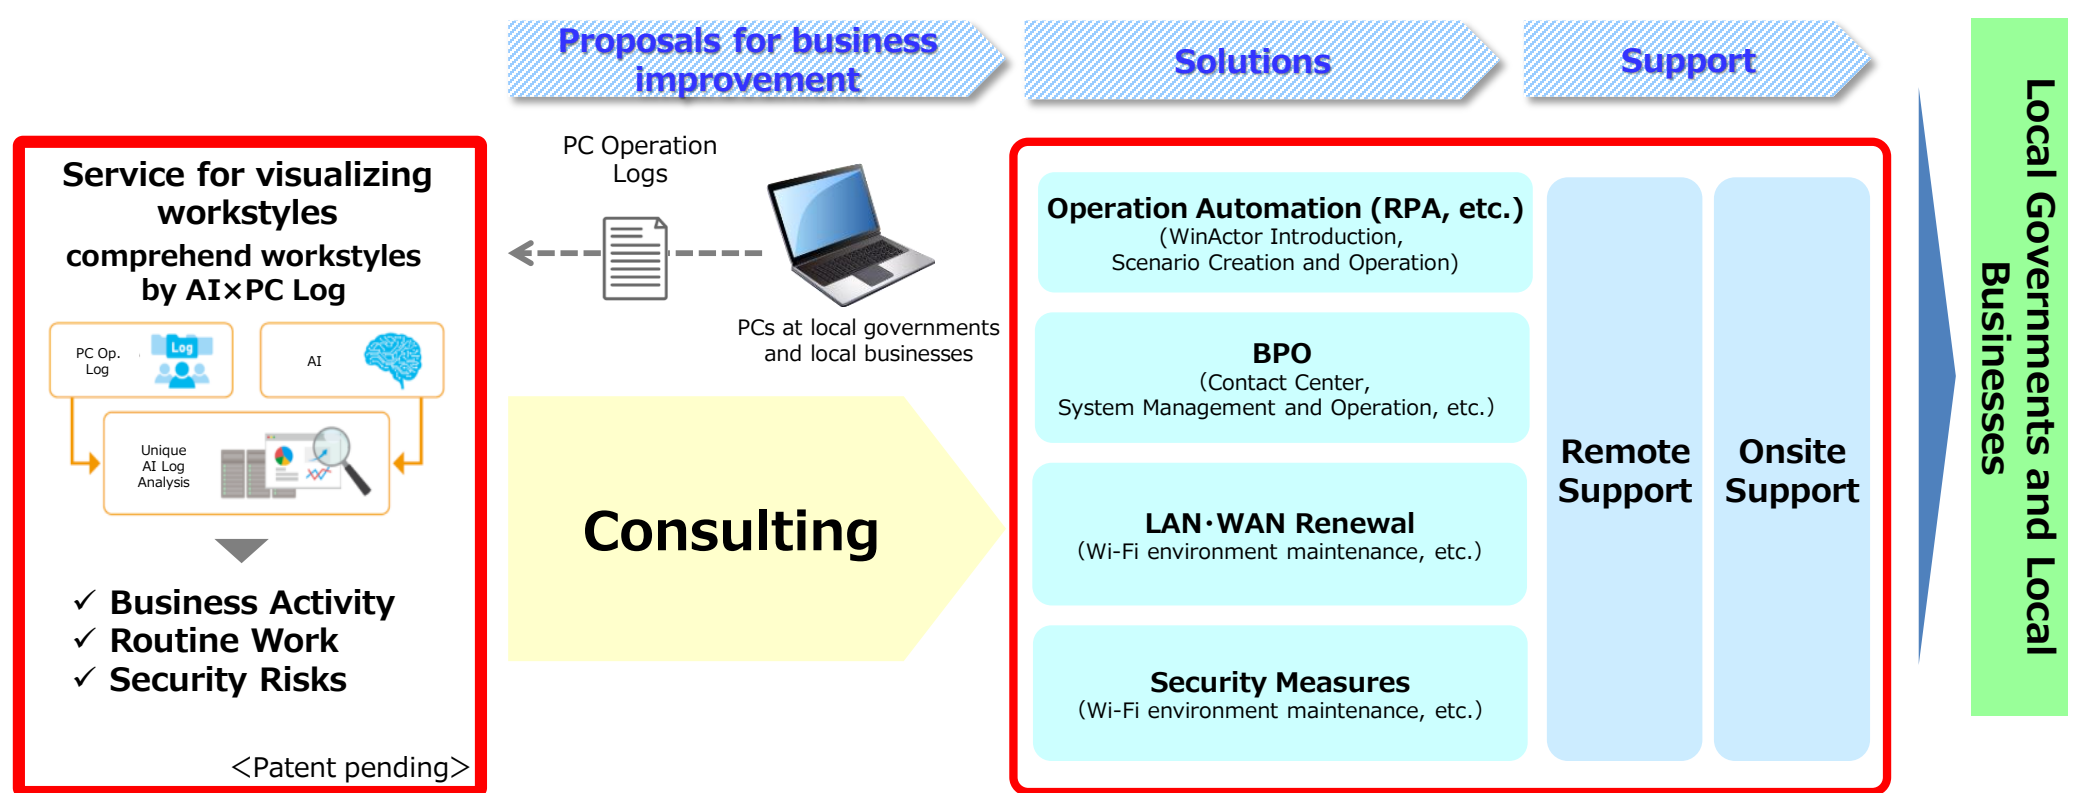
Proposals for business improvement

Solutions

Support

Service for visualizing workstyles

comprehend workstyles by AI×PC Log

PC Op. Log

Log

AI

Unique AI Log Analysis

✓ Business Activity
✓ Routine Work
✓ Security Risks

<Patent pending>

PC Operation Logs

PCs at local governments and local businesses

Consulting

Operation Automation (RPA, etc.)
(WinActor Introduction, Scenario Creation and Operation)

BPO
(Contact Center, System Management and Operation, etc.)

LAN･WAN Renewal
(Wi-Fi environment maintenance, etc.)

Security Measures
(Wi-Fi environment maintenance, etc.)

Remote Support

Onsite Support

Local Governments and Local Businesses